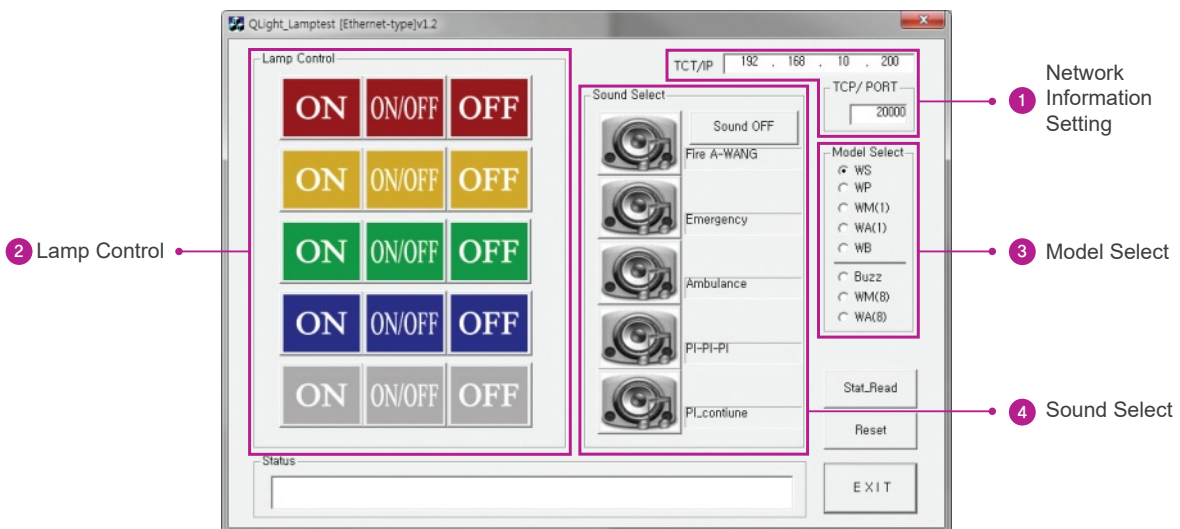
QLight_Lamptest [Ethernet-type]v1.2

Lamp Control

| ON | ON/OFF | OFF |
|---|---|---|
| ON | ON/OFF | OFF |
| ON | ON/OFF | OFF |
| ON | ON/OFF | OFF |
| ON | ON/OFF | OFF |

TCT/IP 192 . 168 . 10 . 200

TCP/ PORT
20000

1 Network Information Setting

Sound Select
Sound OFF
Fire A-WANG
Emergency
Ambulance
PI-PI-PI
PI_contiune

Model Select
WS
WP
WM(1)
WA(1)
WB
Buzz
WM(8)
WA(8)

2 Lamp Control

3 Model Select

Stat_Read

Reset

4 Sound Select

Status

EXIT